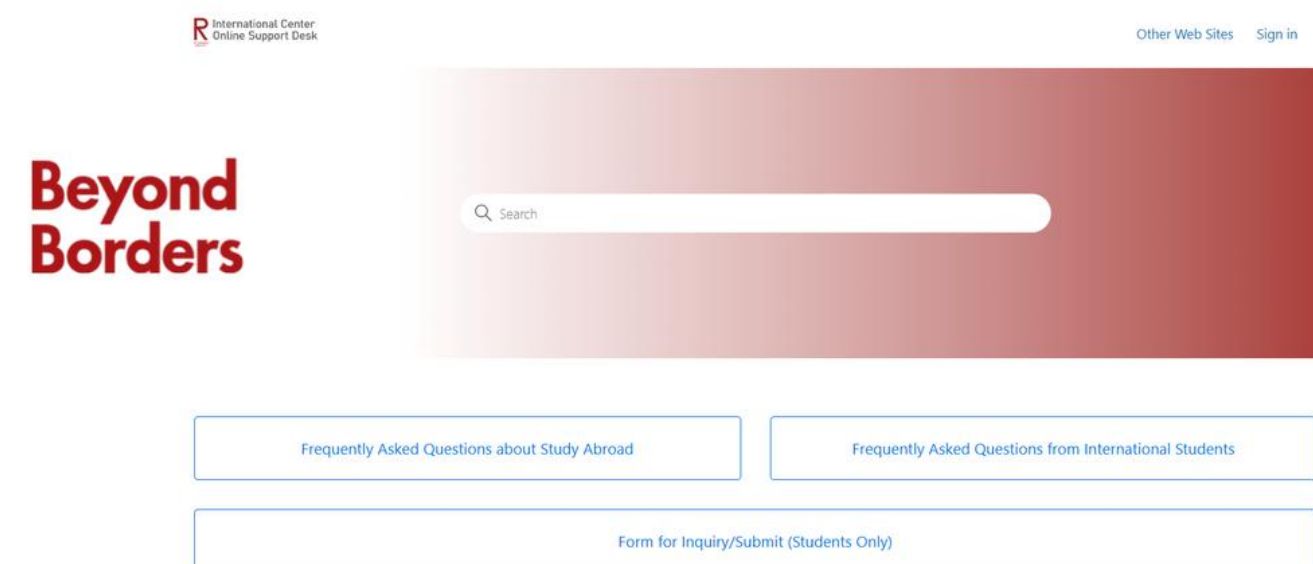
R International Center Online Support Desk

Other Web Sites Sign in

Beyond Borders

Search

Frequently Asked Questions about Study Abroad

Frequently Asked Questions from International Students

Form for Inquiry/Submit (Students Only)